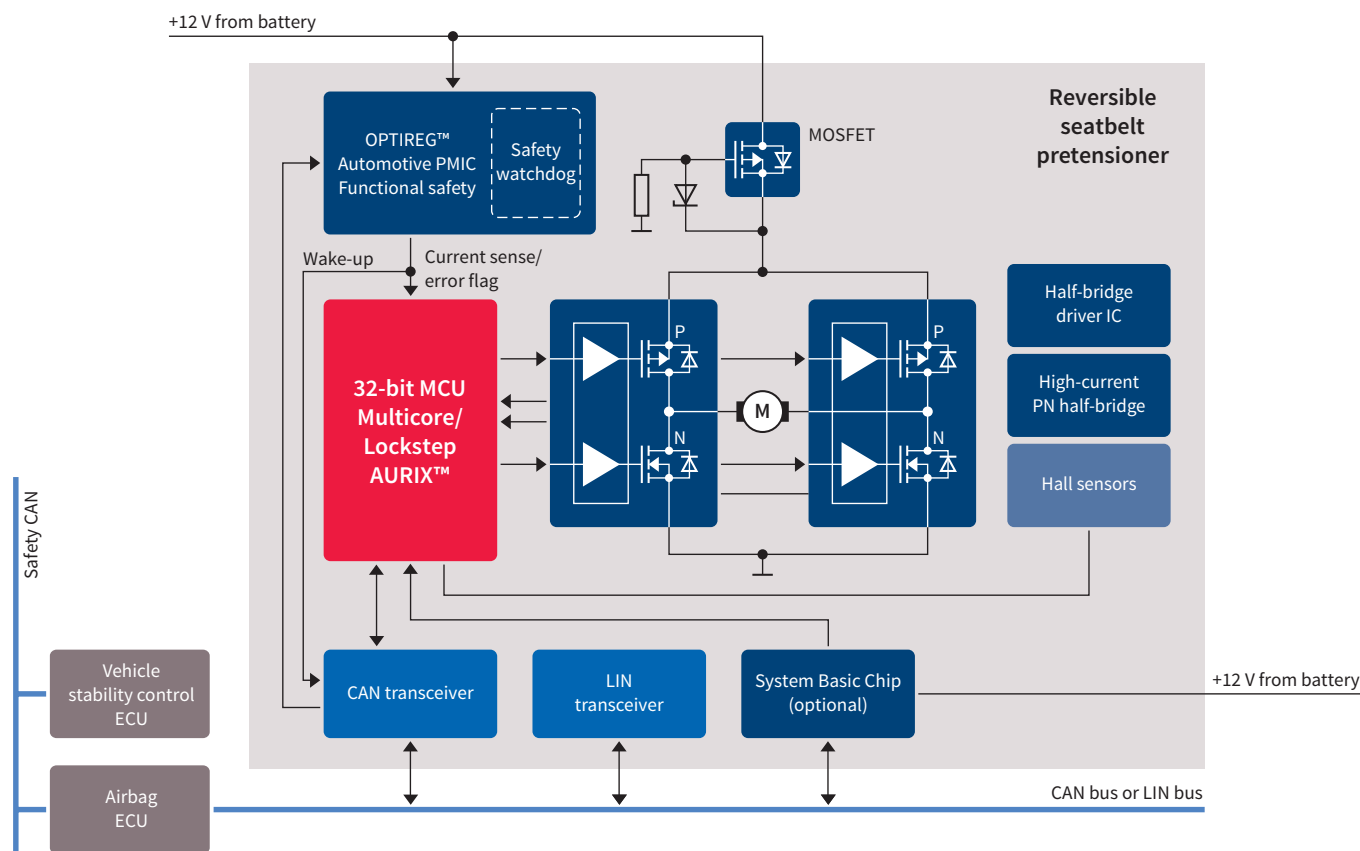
+12 V from battery

Reversible seatbelt pretensioner

OPTIREG™ Automotive PMIC Functional safety

Safety watchdog

MOSFET

Wake-up

Current sense/ error flag

32-bit MCU Multicore/ Lockstep AURIX™

P

P

M

N

N

Half-bridge driver IC

High-current PN half-bridge

Hall sensors

Safety CAN

Vehicle stability control ECU

CAN transceiver

LIN transceiver

System Basic Chip (optional)

+12 V from battery

Airbag ECU

CAN bus or LIN bus